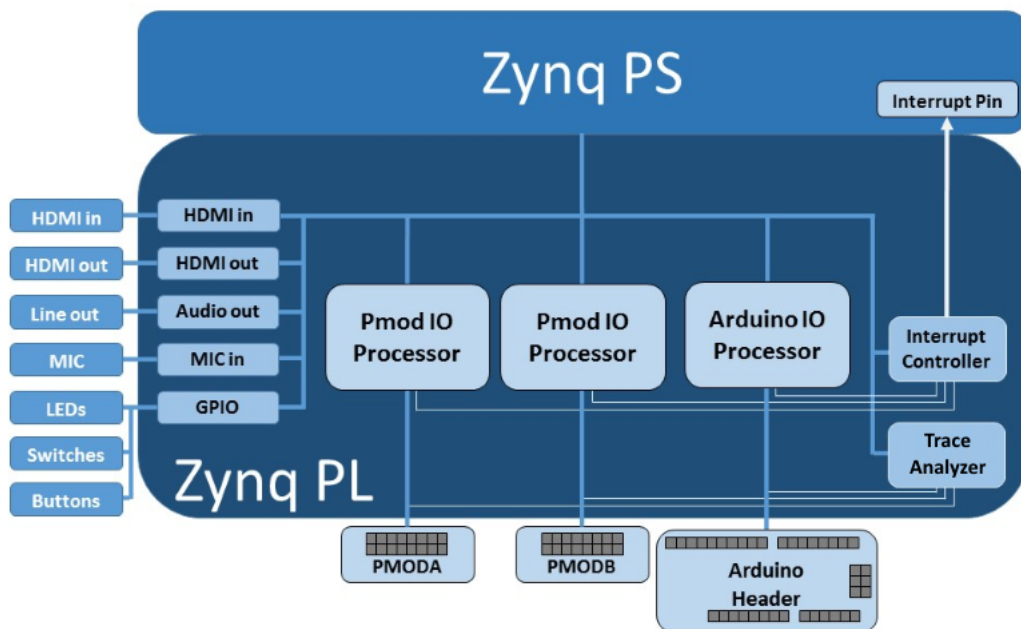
Zynq PS

Interrupt Pin

HDMI in
HDMI out
Line out
MIC
LEDs
Switches
Buttons

HDMI in
HDMI out
Audio out
MIC in
GPIO

Pmod IO Processor
Pmod IO Processor
Arduino IO Processor

Interrupt Controller
Trace Analyzer

Zynq PL

PMODA
PMODB
Arduino Header